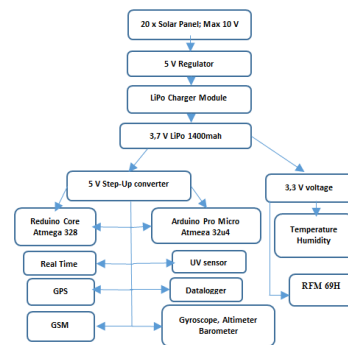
20 x Solar Panel; Max 10 V

5 V Regulator

LiPo Charger Module

3,7 V LiPo 1400mah

5 V Step-Up converter

3,3 V voltage

Reduino Core Atmega 328

Arduino Pro Micro Atmega 32u4

Temperature Humidity

Real Time

UV sensor

GPS

Datalogger

RFM 69H

GSM

Gyroscope, Altimeter Barometer